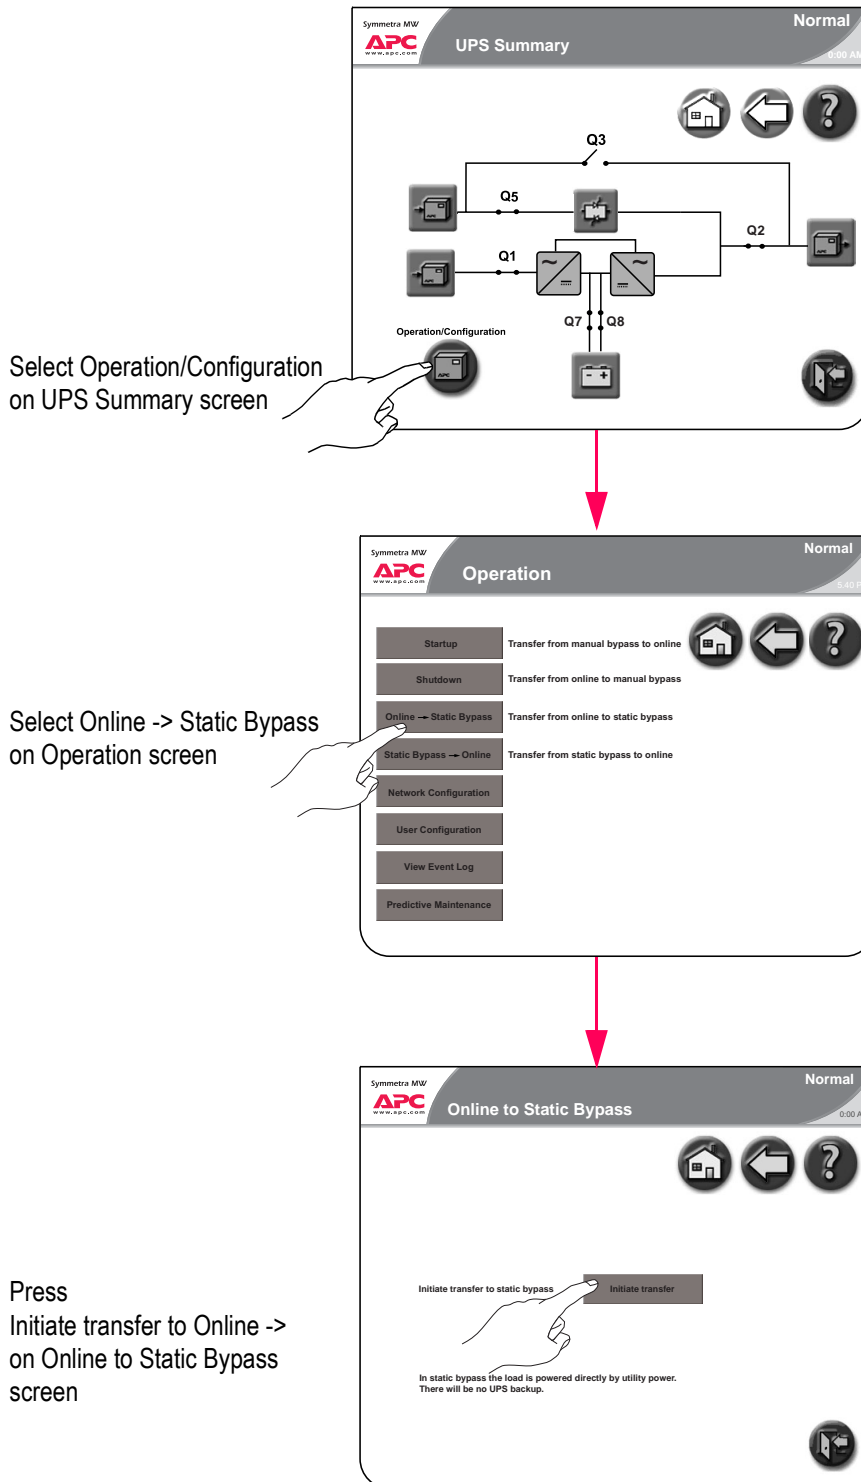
Symmetra MW
APC
www.apc.com
UPS Summary
Normal
6:00 AM

Q3
Q5
Q2
Q1
Q7
Q8
Operation/Configuration

Select Operation/Configuration on UPS Summary screen

Symmetra MW
APC
www.apc.com
Operation
Normal
5:40 P

| | |
|---|---|
| Startup | Transfer from manual bypass to online |
| Shutdown | Transfer from online to manual bypass |
| Online → Static Bypass | Transfer from online to static bypass |
| Static Bypass → Online | Transfer from static bypass to online |
| Network Configuration | |
| User Configuration | |
| View Event Log | |
| Predictive Maintenance | |

Select Online -> Static Bypass on Operation screen

Symmetra MW
APC
www.apc.com
Online to Static Bypass
Normal
0:00 A

Initiate transfer to static bypass
Initiate transfer

In static bypass the load is powered directly by utility power. There will be no UPS backup.

Press
Initiate transfer to Online -> on Online to Static Bypass screen